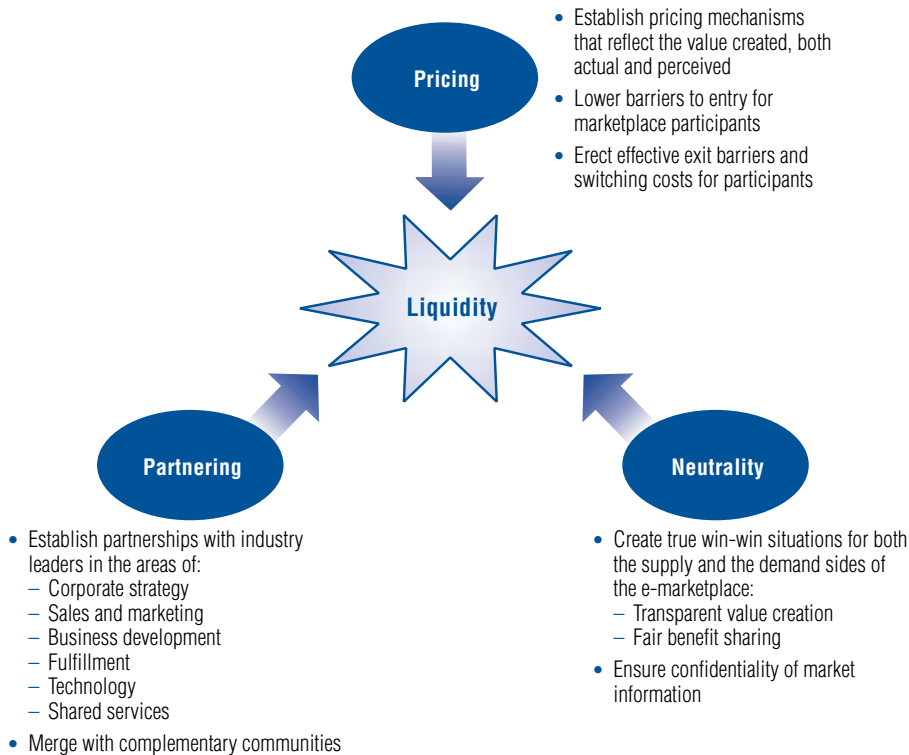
Pricing

• Establish pricing mechanisms that reflect the value created, both actual and perceived
• Lower barriers to entry for marketplace participants
• Erect effective exit barriers and switching costs for participants

Liquidity

Partnering

• Establish partnerships with industry leaders in the areas of:
– Corporate strategy
– Sales and marketing
– Business development
– Fulfillment
– Technology
– Shared services
• Merge with complementary communities

Neutrality

• Create true win-win situations for both the supply and the demand sides of the e-marketplace:
– Transparent value creation
– Fair benefit sharing
• Ensure confidentiality of market information